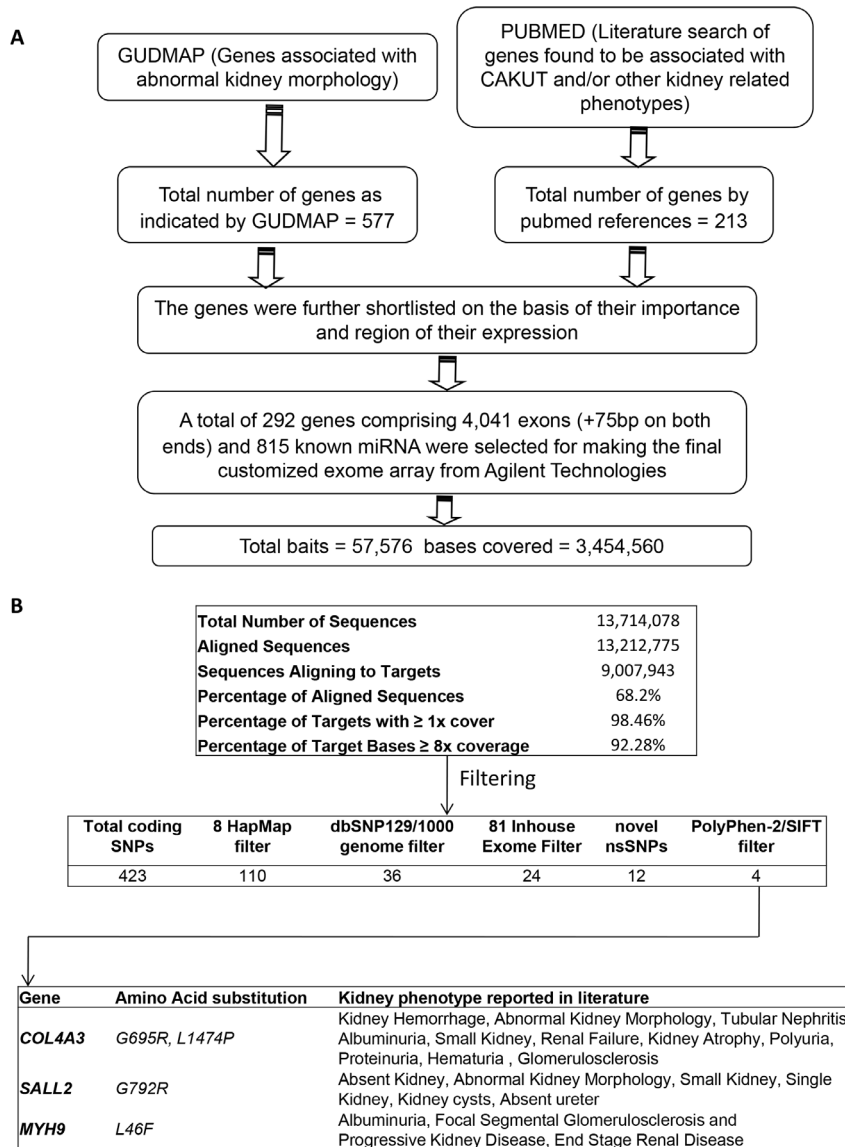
A

GUDMAP (Genes associated with abnormal kidney morphology)

PUBMED (Literature search of genes found to be associated with CAKUT and/or other kidney related phenotypes)

Total number of genes as indicated by GUDMAP = 577

Total number of genes by pubmed references = 213

The genes were further shortlisted on the basis of their importance and region of their expression

A total of 292 genes comprising 4,041 exons (+75bp on both ends) and 815 known miRNA were selected for making the final customized exome array from Agilent Technologies

Total baits = 57,576 bases covered = 3,454,560

B

| | |
|---|---|
| Total Number of Sequences | 13,714,078 |
| Aligned Sequences | 13,212,775 |
| Sequences Aligning to Targets | 9,007,943 |
| Percentage of Aligned Sequences | 68.2% |
| Percentage of Targets with ≥ 1x cover | 98.46% |
| Percentage of Target Bases ≥ 8x coverage | 92.28% |

Filtering

| Total coding SNPs | 8 HapMap filter | dbSNP129/1000 genome filter | 81 Inhouse Exome Filter | novel nsSNPs | PolyPhen-2/SIFT filter |
|---|---|---|---|---|---|
| 423 | 110 | 36 | 24 | 12 | 4 |

| Gene | Amino Acid substitution | Kidney phenotype reported in literature |
|---|---|---|
| COL4A3 | G695R, L1474P | Kidney Hemorrhage, Abnormal Kidney Morphology, Tubular Nephritis, Albuminuria, Small Kidney, Renal Failure, Kidney Atrophy, Polyuria, Proteinuria, Hematuria , Glomerulosclerosis |
| SALL2 | G792R | Absent Kidney, Abnormal Kidney Morphology, Small Kidney, Single Kidney, Kidney cysts, Absent ureter |
| MYH9 | L46F | Albuminuria, Focal Segmental Glomerulosclerosis and Progressive Kidney Disease, End Stage Renal Disease |